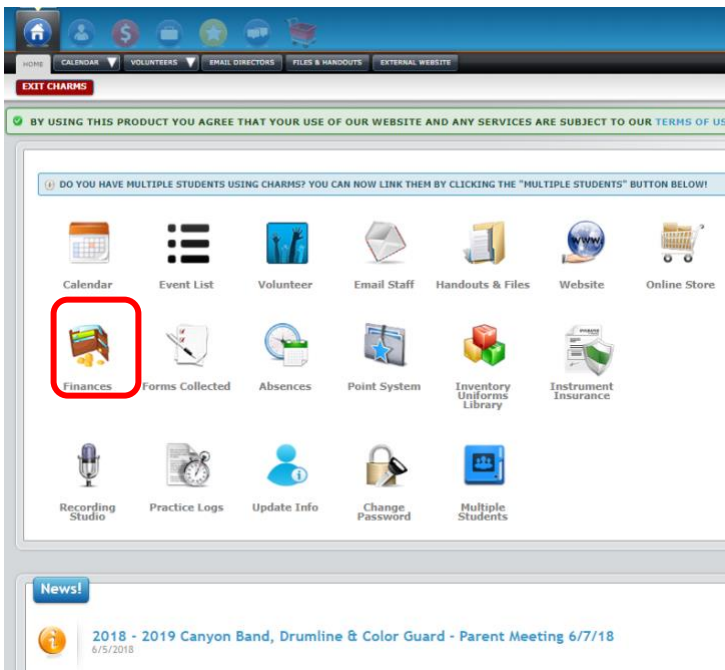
HOME CALENDAR VOLUNTEERS EMAIL DIRECTORS FILES & HANDOUTS EXTERNAL WEBSITE

EXIT CHARMS

BY USING THIS PRODUCT YOU AGREE THAT YOUR USE OF OUR WEBSITE AND ANY SERVICES ARE SUBJECT TO OUR TERMS OF US

DO YOU HAVE MULTIPLE STUDENTS USING CHARMS? YOU CAN NOW LINK THEM BY CLICKING THE "MULTIPLE STUDENTS" BUTTON BELOW!

Calendar
Event List
Volunteer
Email Staff
Handouts & Files
Website
Online Store

Finances
Forms Collected
Absences
Point System
Inventory Uniforms Library
Instrument Insurance

Recording Studio
Practice Logs
Update Info
Change Password
Multiple Students

News!

2018 - 2019 Canyon Band, Drumline & Color Guard - Parent Meeting 6/7/18
6/5/2018